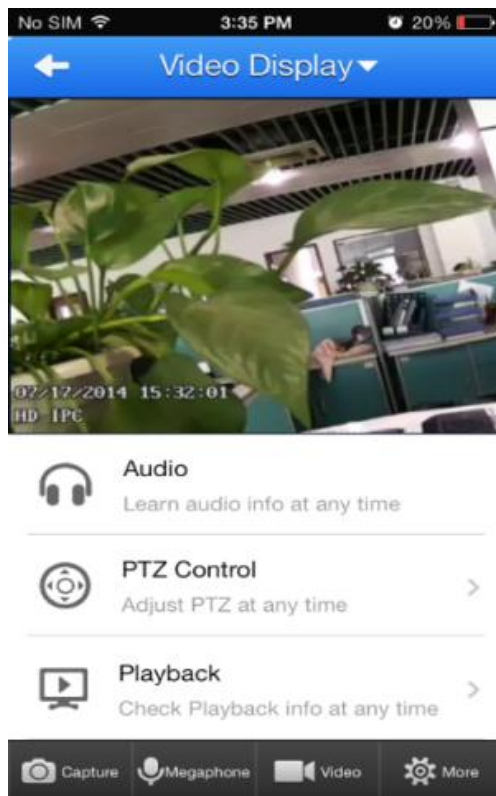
No SIM 3:35 PM 20%

Video Display

02/17/2014 15:32:01
HD IPC

Audio
Learn audio info at any time

PTZ Control
Adjust PTZ at any time

Playback
Check Playback info at any time

Capture Megaphone Video More